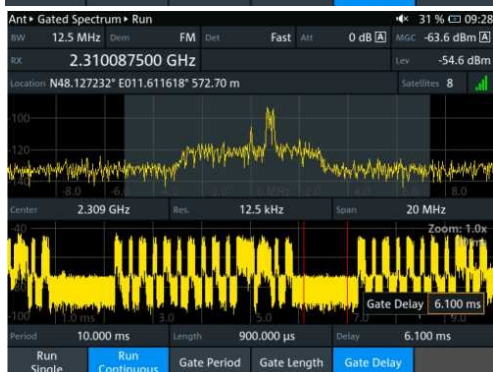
Ant ▸ Gated Spectrum ▸ Run
31 % 09:28
BW 12.5 MHz Dem FM Det Fast Att 0 dB A MGC -63.6 dBm A
RX 2.310087500 GHz Lev -54.6 dBm
Location N48.127232° E011.611618° 572.70 m Satellites 8

-100
-120
-8.0
8.0

Center 2.309 GHz Res. 12.5 kHz Span 20 MHz

-40
Zoom: 1.0x
1.0 ms
5.0
Gate Delay 6.100 ms

Period 10.000 ms Length 900.000 µs Delay 6.100 ms

Run Single
Run Continuous
Gate Period
Gate Length
Gate Delay